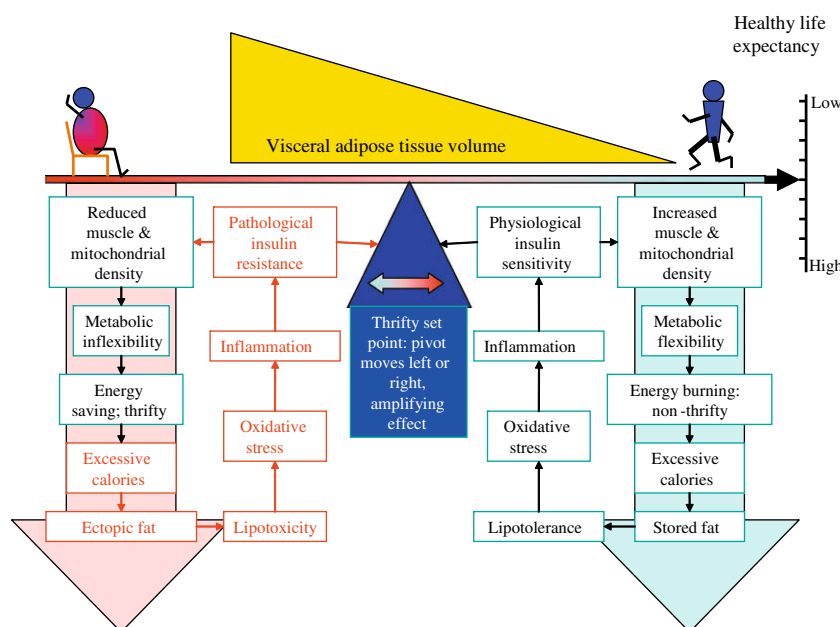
Healthy life expectancy

Low

High

Visceral adipose tissue volume

Reduced muscle & mitochondrial density

Metabolic inflexibility

Energy saving; thrifty

Excessive calories

Ectopic fat

Pathological insulin resistance

Inflammation

Oxidative stress

Lipotoxicity

Thrifty set point: pivot moves left or right, amplifying effect

Physiological insulin sensitivity

Inflammation

Oxidative stress

Lipotolerance

Increased muscle & mitochondrial density

Metabolic flexibility

Energy burning: non -thrifty

Excessive calories

Stored fat